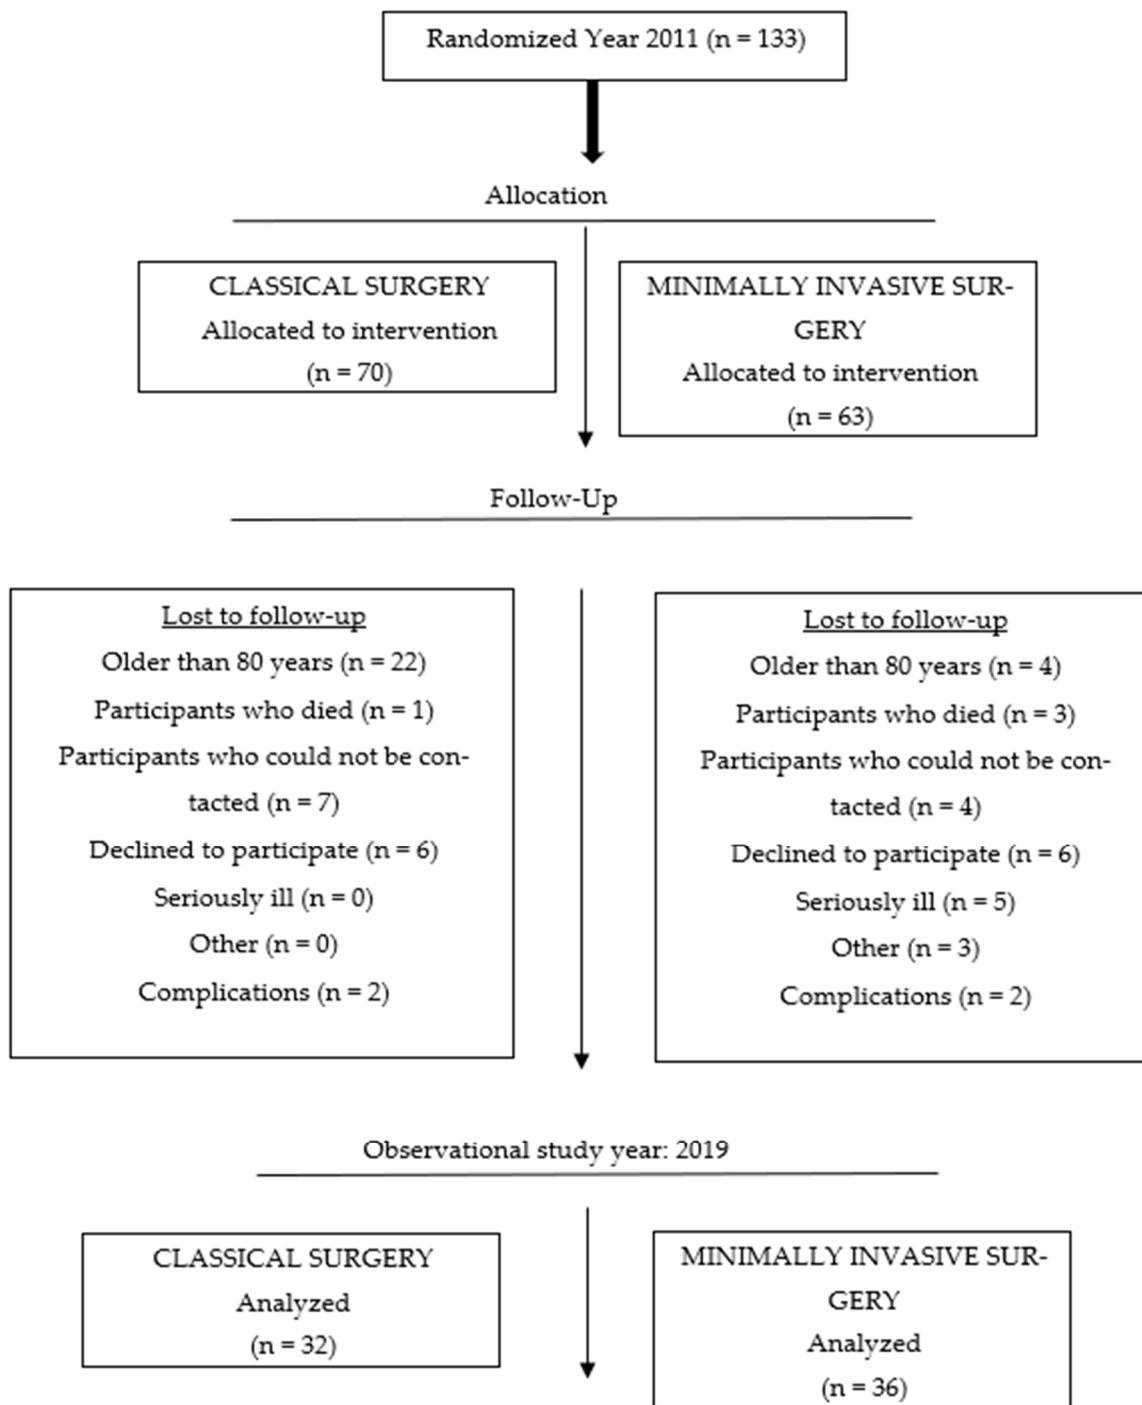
Randomized Year 2011 (n = 133)

Allocation

CLASSICAL SURGERY
Allocated to intervention
(n = 70)

MINIMALLY INVASIVE SURGERY
Allocated to intervention
(n = 63)

Follow-Up

Lost to follow-up
Older than 80 years (n = 22)
Participants who died (n = 1)
Participants who could not be contacted (n = 7)
Declined to participate (n = 6)
Seriously ill (n = 0)
Other (n = 0)
Complications (n = 2)

Lost to follow-up
Older than 80 years (n = 4)
Participants who died (n = 3)
Participants who could not be contacted (n = 4)
Declined to participate (n = 6)
Seriously ill (n = 5)
Other (n = 3)
Complications (n = 2)

Observational study year: 2019

CLASSICAL SURGERY
Analyzed
(n = 32)

MINIMALLY INVASIVE SURGERY
Analyzed
(n = 36)